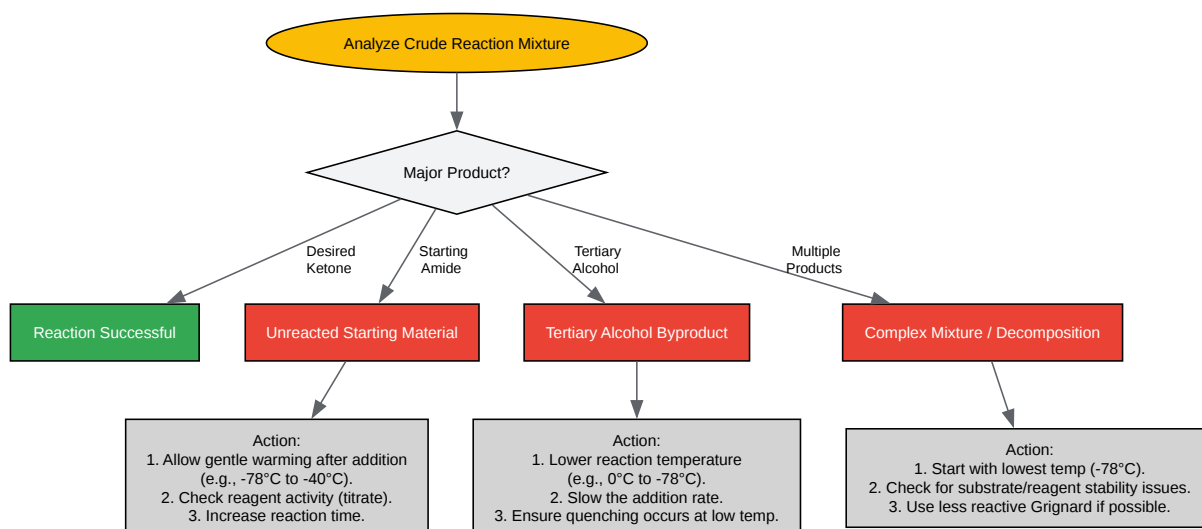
Analyze Crude Reaction Mixture

Major Product?

Desired Ketone

Starting Amide

Tertiary Alcohol

Multiple Products

Reaction Successful

Unreacted Starting Material

Tertiary Alcohol Byproduct

Complex Mixture / Decomposition

Action:
1. Allow gentle warming after addition (e.g., -78°C to -40°C).
2. Check reagent activity (titrate).
3. Increase reaction time.

Action:
1. Lower reaction temperature (e.g., 0°C to -78°C).
2. Slow the addition rate.
3. Ensure quenching occurs at low temp.

Action:
1. Start with lowest temp (-78°C).
2. Check for substrate/reagent stability issues.
3. Use less reactive Grignard if possible.